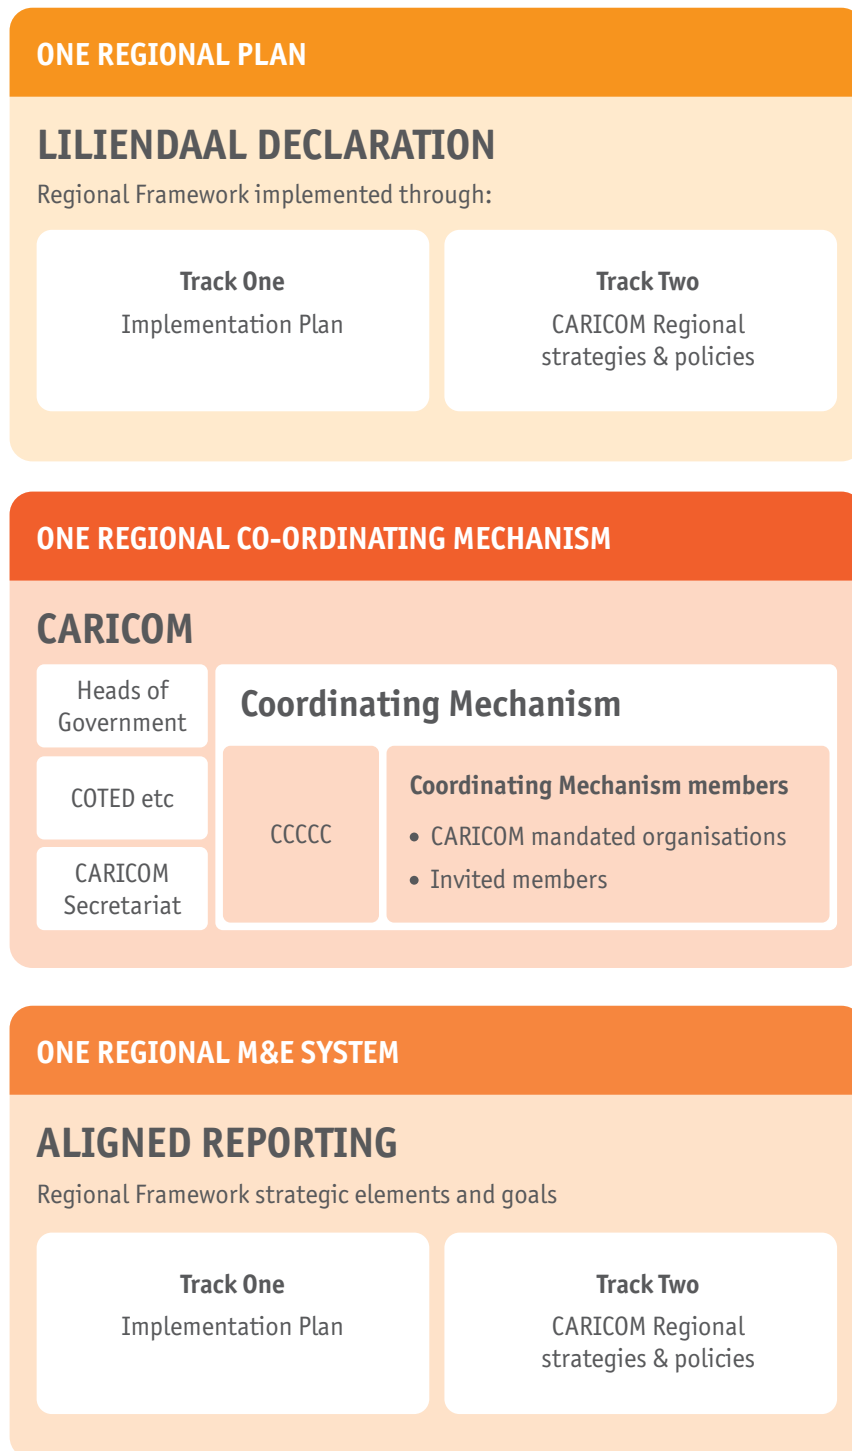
ONE REGIONAL PLAN

LILIENDAAL DECLARATION

Regional Framework implemented through:

Track One
Implementation Plan

Track Two
CARICOM Regional strategies & policies

ONE REGIONAL CO-ORDINATING MECHANISM

CARICOM

Heads of Government

COTED etc

CARICOM Secretariat

Coordinating Mechanism

CCCCC

Coordinating Mechanism members
• CARICOM mandated organisations
• Invited members

ONE REGIONAL M&E SYSTEM

ALIGNED REPORTING

Regional Framework strategic elements and goals

Track One
Implementation Plan

Track Two
CARICOM Regional strategies & policies